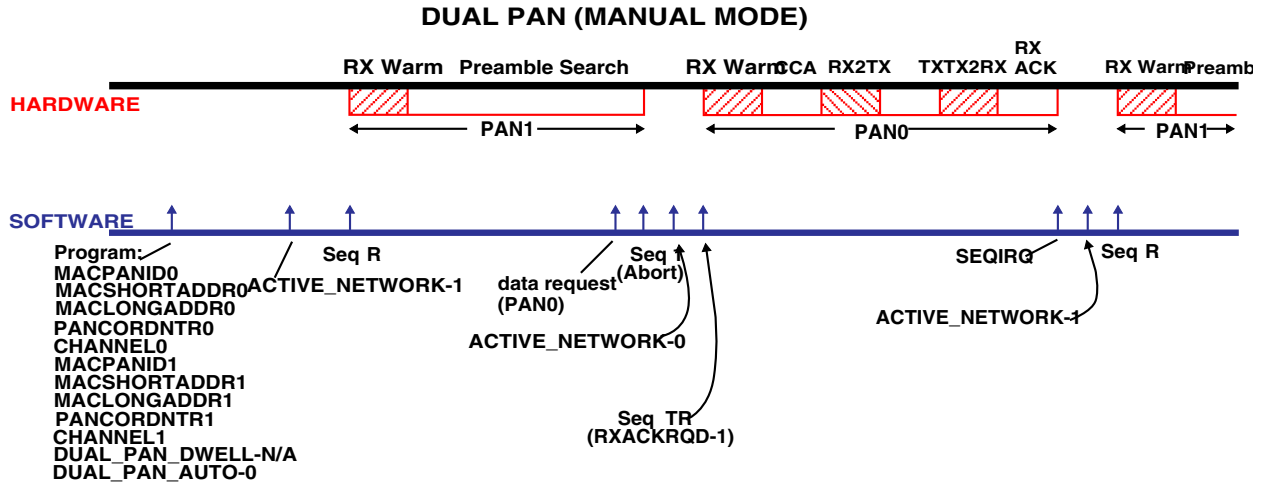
DUAL PAN (MANUAL MODE)

RX Warm Preamble Search RX Warm CCA RX2TX TXTX2RX RX ACK RX Warm Preamb

HARDWARE

PAN1 PAN0 PAN1

SOFTWARE

Program:
MACPANID0
MACSHORTADDR0
MACLONGADDR0
PANCORDNTR0
CHANNEL0
MACPANID1
MACSHORTADDR1
MACLONGADDR1
PANCORDNTR1
CHANNEL1
DUAL_PAN_DWELL-N/A
DUAL_PAN_AUTO-0

ACTIVE_NETWORK-1

Seq R

data request (PAN0)

Seq I (Abort)

ACTIVE_NETWORK-0

Seq TR (RXACKRQD-1)

SEQIRQ

Seq R

ACTIVE_NETWORK-1